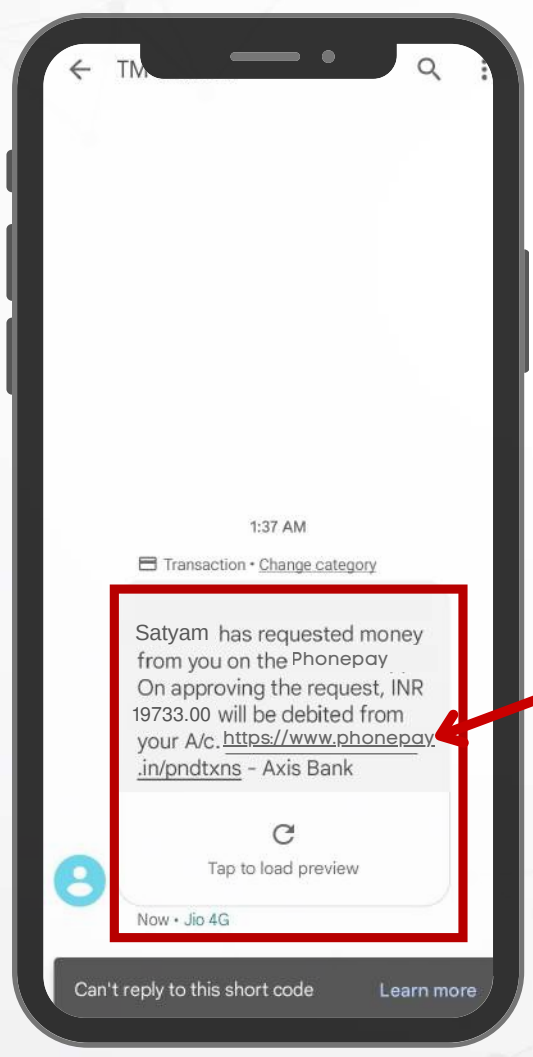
TM

1:37 AM

Transaction • Change category

Satyam has requested money from you on the Phonepay On approving the request, INR 19733.00 will be debited from your A/c. https://www.phonepay.in/pndtxns - Axis Bank

Tap to load preview

Now • Jio 4G

Can't reply to this short code

Learn more